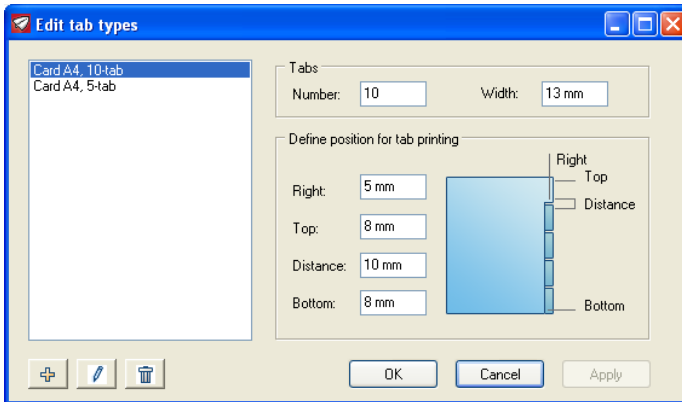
Edit tab types

Card A4, 10-tab
Card A4, 5-tab

Tabs
Number: 10
Width: 13 mm

Define position for tab printing
Right: 5 mm
Top: 8 mm
Distance: 10 mm
Bottom: 8 mm

Right
Top
Distance
Bottom

OK
Cancel
Apply